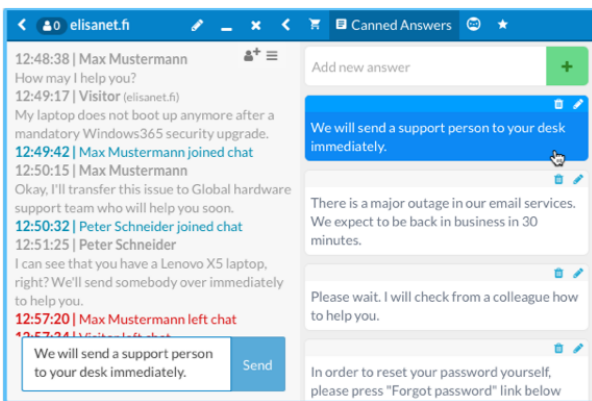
0 elisanet.fi

Canned Answers

12:48:38 | Max Mustermann
How may I help you?
12:49:17 | Visitor (elisanet.fi)
My laptop does not boot up anymore after a mandatory Windows365 security upgrade.
12:49:42 | Max Mustermann joined chat
12:50:15 | Max Mustermann
Okay, I'll transfer this issue to Global hardware support team who will help you soon.
12:50:32 | Peter Schneider joined chat
12:51:25 | Peter Schneider
I can see that you have a Lenovo X5 laptop, right? We'll send somebody over immediately to help you.
12:57:20 | Max Mustermann left chat
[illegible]

We will send a support person to your desk immediately.

Send

Add new answer

+

We will send a support person to your desk immediately.

There is a major outage in our email services. We expect to be back in business in 30 minutes.

Please wait. I will check from a colleague how to help you.

In order to reset your password yourself, please press "Forgot password" link below